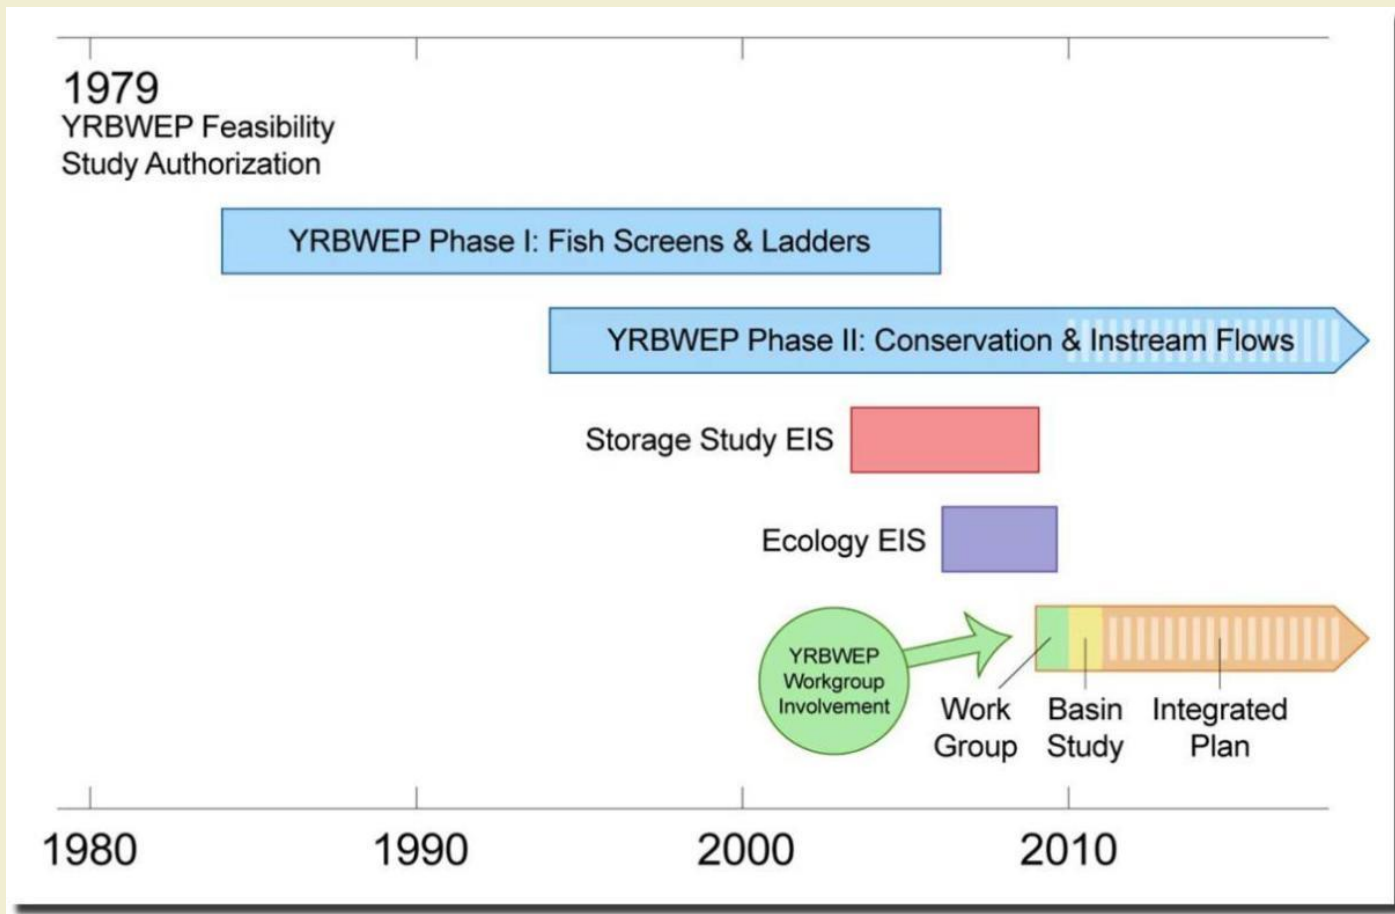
1979
YRBWEP Feasibility Study Authorization

YRBWEP Phase I: Fish Screens & Ladders

YRBWEP Phase II: Conservation & Instream Flows

Storage Study EIS

Ecology EIS

YRBWEP Workgroup Involvement

Work Group

Basin Study

Integrated Plan

1980

1990

2000

2010